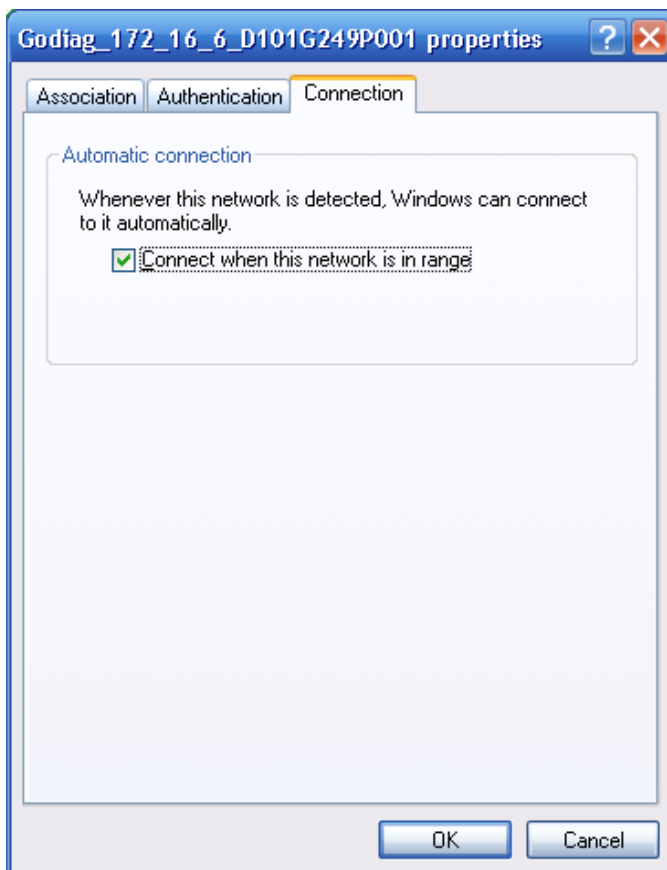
Godiag_172_16_6_D101G249P001 properties

?

Association

Authentication

Connection

Automatic connection

Whenever this network is detected, Windows can connect to it automatically.

Connect when this network is in range

OK

Cancel